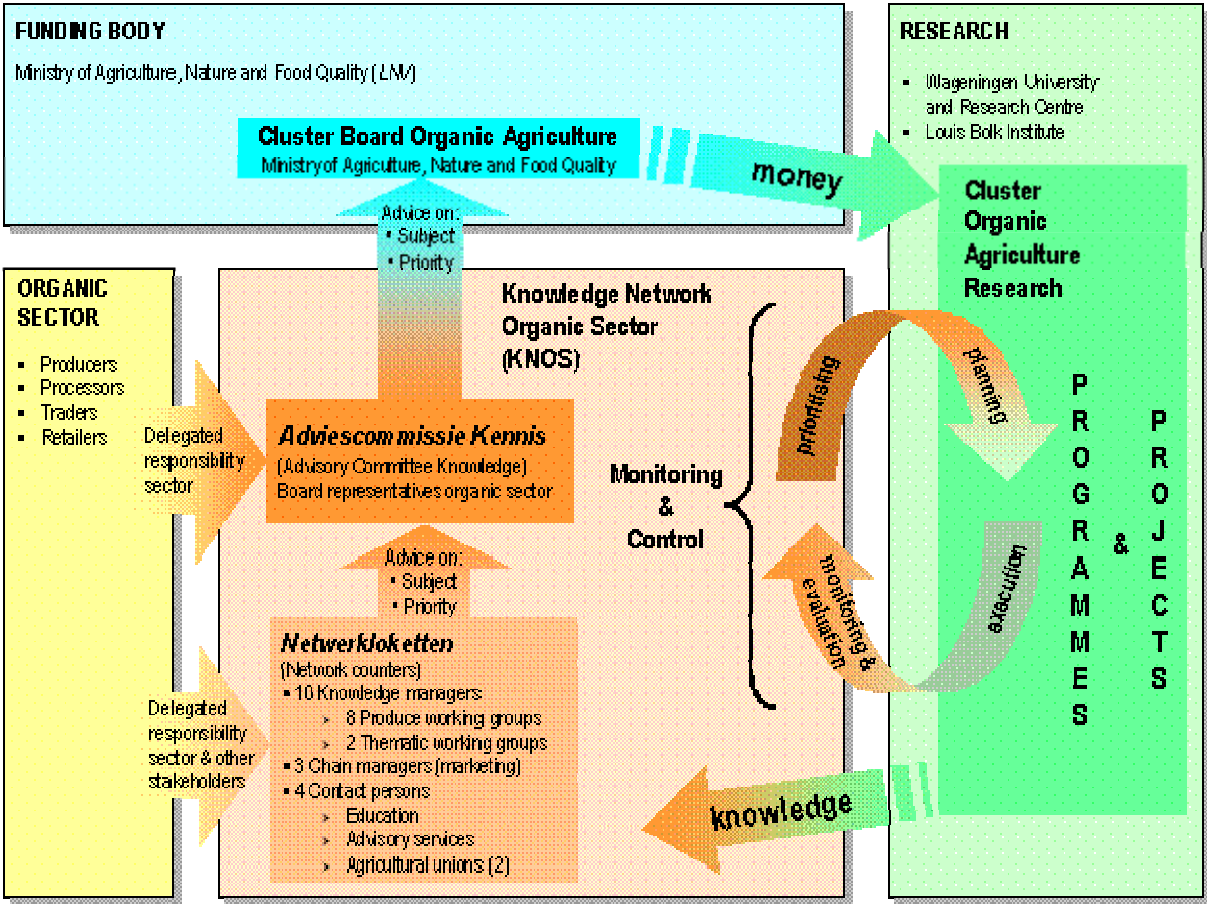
FUNDING BODY

Ministry of Agriculture, Nature and Food Quality (LNV)

Cluster Board Organic Agriculture
Ministry of Agriculture, Nature and Food Quality

money

RESEARCH

- Wageningen University and Research Centre
- Louis Bolk Institute

Cluster Organic Agriculture Research

Advice on:
- Subject
- Priority

ORGANIC SECTOR

- Producers
- Processors
- Traders
- Retailers

Knowledge Network Organic Sector (KNOS)

Delegated responsibility sector

Adviescommissie Kennis
(Advisory Committee Knowledge)
Board representatives organic sector

Monitoring & Control

prioritising

planning

execution

monitoring & evaluation

PROGRAMMES & PROJECTS

Advice on:
- Subject
- Priority

Netwerkloketten
(Network counters)
- 10 Knowledge managers
  - 8 Produce working groups
  - 2 Thematic working groups
- 3 Chain managers (marketing)
- 4 Contact persons
  - Education
  - Advisory services
  - Agricultural unions (2)

Delegated responsibility sector & other stakeholders

knowledge